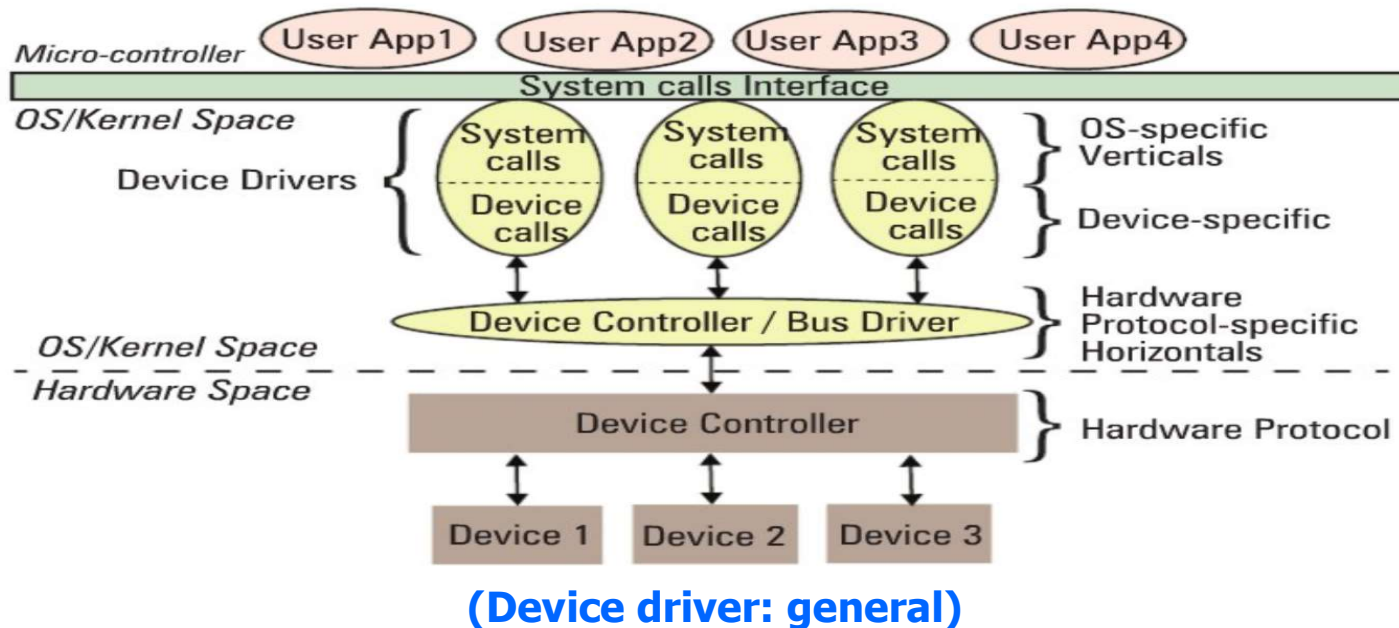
Micro-controller
User App1
User App2
User App3
User App4
System calls Interface
OS/Kernel Space
Device Drivers
System calls
Device calls
System calls
Device calls
System calls
Device calls
OS-specific Verticals
Device-specific
Device Controller / Bus Driver
Hardware Protocol-specific Horizontals
OS/Kernel Space
Hardware Space
Device Controller
Hardware Protocol
Device 1
Device 2
Device 3

(Device driver: general)